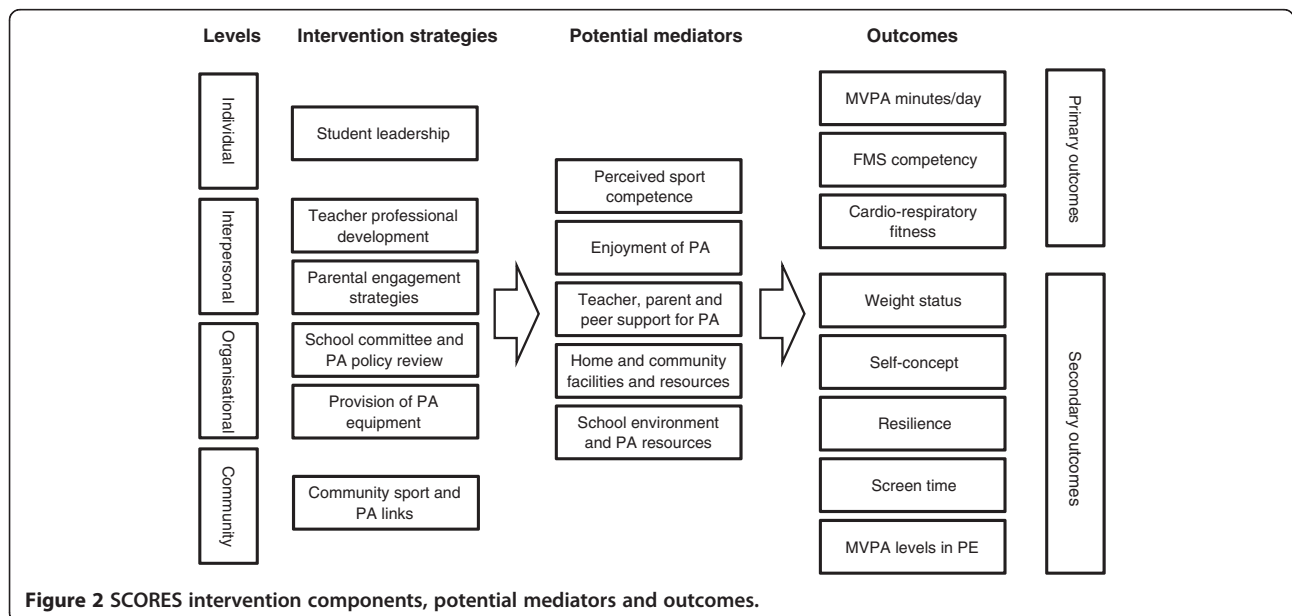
Levels

Intervention strategies

Potential mediators

Outcomes

Individual

Interpersonal

Organisational

Community

Student leadership

Teacher professional development

Parental engagement strategies

School committee and PA policy review

Provision of PA equipment

Community sport and PA links

Perceived sport competence

Enjoyment of PA

Teacher, parent and peer support for PA

Home and community facilities and resources

School environment and PA resources

MVPA minutes/day

FMS competency

Cardio-respiratory fitness

Weight status

Self-concept

Resilience

Screen time

MVPA levels in PE

Primary outcomes

Secondary outcomes

**Figure 2 SCORES intervention components, potential mediators and outcomes.**